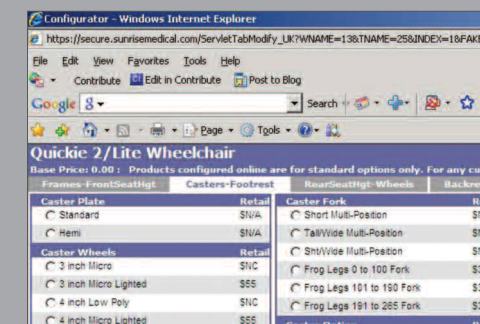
Configurator - Windows Internet Explorer

https://secure.sunrisemedical.com/ServletTabModify_UK?WNAME=13&TNAME=25&INDEX=1&FAK

File Edit View Favorites Tools Help

Contribute Edit in Contribute Post to Blog

Google Search

Page Tools

Quickie 2/Lite Wheelchair

Base Price: 0.00 : Products configured online are for standard options only. For any cu

Frames-FrontSeatHgt Casters-Footrest RearSeatHgt-Wheels Backre

| Caster Plate | Retail |
|---|---|
| Standard | $N/A |
| Hemi | $N/A |

| Caster Wheels | Retail |
|---|---|
| 3 inch Micro | $NC |
| 3 inch Micro Lighted | $55 |
| 4 inch Low Poly | $NC |
| 4 inch Micro Lighted | $55 |

| Caster Fork | R |
|---|---|
| Short Multi-Position | $ |
| Tall/Wide Multi-Position | $ |
| Sht/Wide Multi-Position | $ |
| Frog Legs 0 to 100 Fork | $ |
| Frog Legs 101 to 190 Fork | $ |
| Frog Legs 191 to 265 Fork | $ |